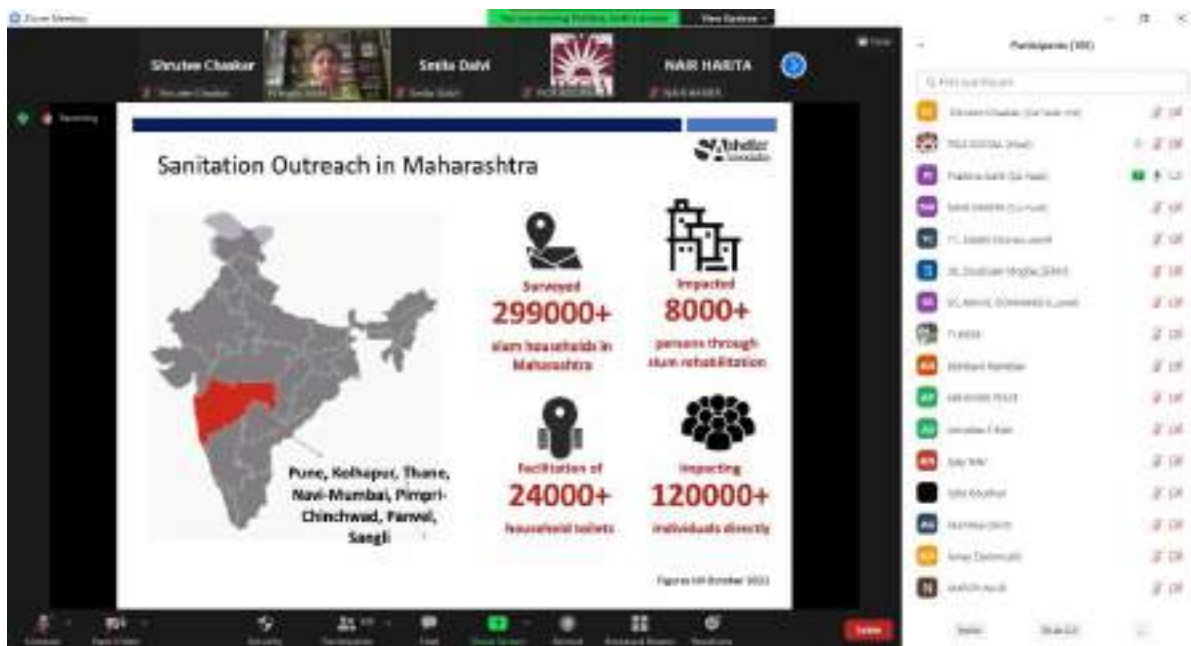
Zoom Meeting

View Options

Shrutee Chaskar

Smita Dalvi

NAIR HARITA

Participants (100)

Sanitation Outreach in Maharashtra

Shelter Associates

Surveyed
299000+
slum households in Maharashtra

Impacted
8000+
persons through slum rehabilitation

Facilitation of
24000+
household toilets

Impacting
120000+
individuals directly

Pune, Kolhapur, Thane, Navi-Mumbai, Pimpri-Chinchwad, Panvel, Sangli

Figures till October 2022

End